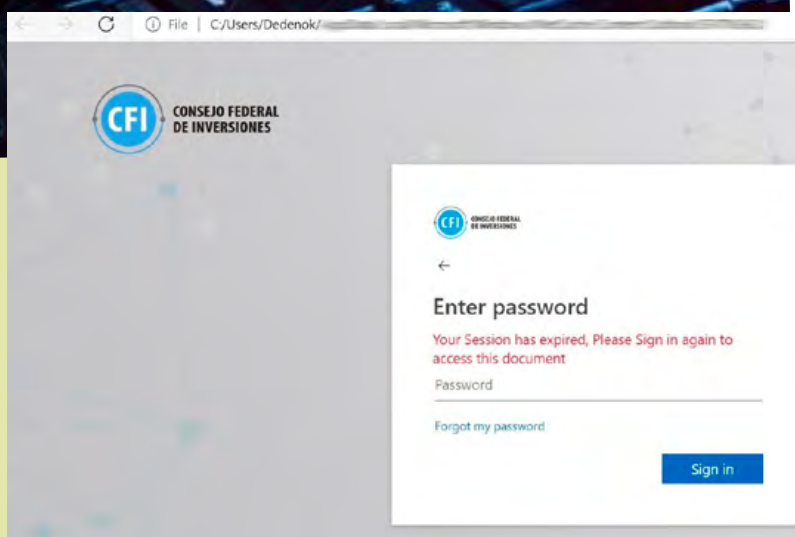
File | C:/Users/Dedenok/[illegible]

CFI CONSEJO FEDERAL DE INVERSIONES

CFI CONSEJO FEDERAL DE INVERSIONES

←

Enter password

Your Session has expired, Please Sign in again to access this document

Password

Forgot my password

Sign in